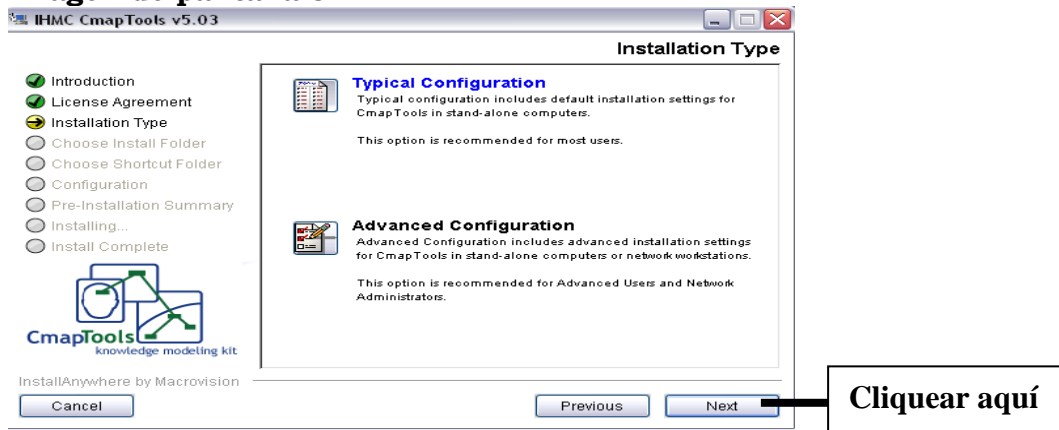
IHMC CmapTools v5.03

Installation Type

Introduction
License Agreement
Installation Type
Choose Install Folder
Choose Shortcut Folder
Configuration
Pre-Installation Summary
Installing...
Install Complete

Typical Configuration
Typical configuration includes default installation settings for CmapTools in stand-alone computers.

This option is recommended for most users.

Advanced Configuration
Advanced Configuration includes advanced installation settings for CmapTools in stand-alone computers or network workstations.

This option is recommended for Advanced Users and Network Administrators.

CmapTools
knowledge modeling kit

InstallAnywhere by Macrovision

Cancel

Previous

Next

Cliquear aquí